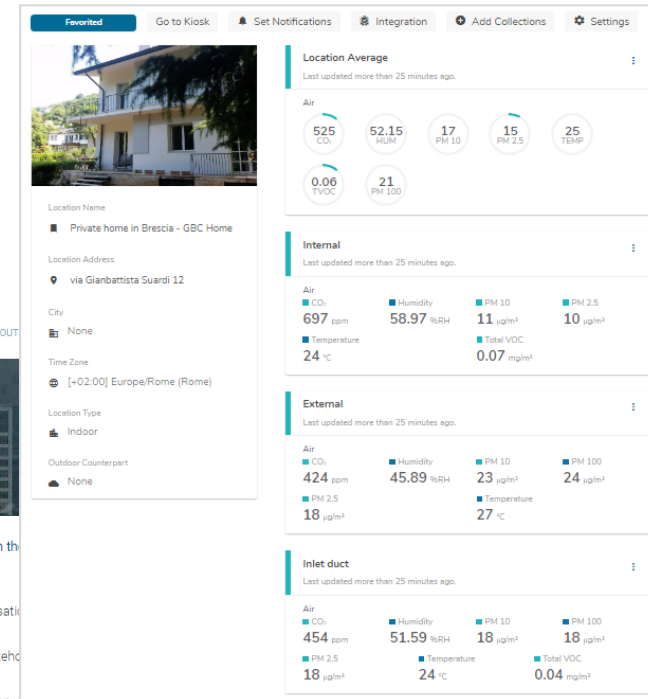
Favorited Go to Kiosk Set Notifications Integration Add Collections Settings

Location Name
Private home in Brescia - GBC Home

Location Address
via Gianbattista Suardi 12

City
None

Time Zone
[+02:00] Europe/Rome (Rome)

Location Type
Indoor

Outdoor Counterpart
None

OUT

n th

sati

eho

Location Average
Last updated more than 25 minutes ago.

Air
525 $CO_2$
52.15 HUM
17 PM 10
15 PM 2.5
25 TEMP
0.06 TVOC
21 PM 100

Internal
Last updated more than 25 minutes ago.

Air
$CO_2$ 697 ppm
Humidity 58.97 %RH
PM 10 11 µg/m³
PM 2.5 10 µg/m³
Temperature 24 °C
Total VOC 0.07 mg/m³

External
Last updated more than 25 minutes ago.

Air
$CO_2$ 424 ppm
Humidity 45.89 %RH
PM 10 23 µg/m³
PM 100 24 µg/m³
PM 2.5 18 µg/m³
Temperature 27 °C

Inlet duct
Last updated more than 25 minutes ago.

Air
$CO_2$ 454 ppm
Humidity 51.59 %RH
PM 10 18 µg/m³
PM 100 18 µg/m³
PM 2.5 18 µg/m³
Temperature 24 °C
Total VOC 0.04 mg/m³